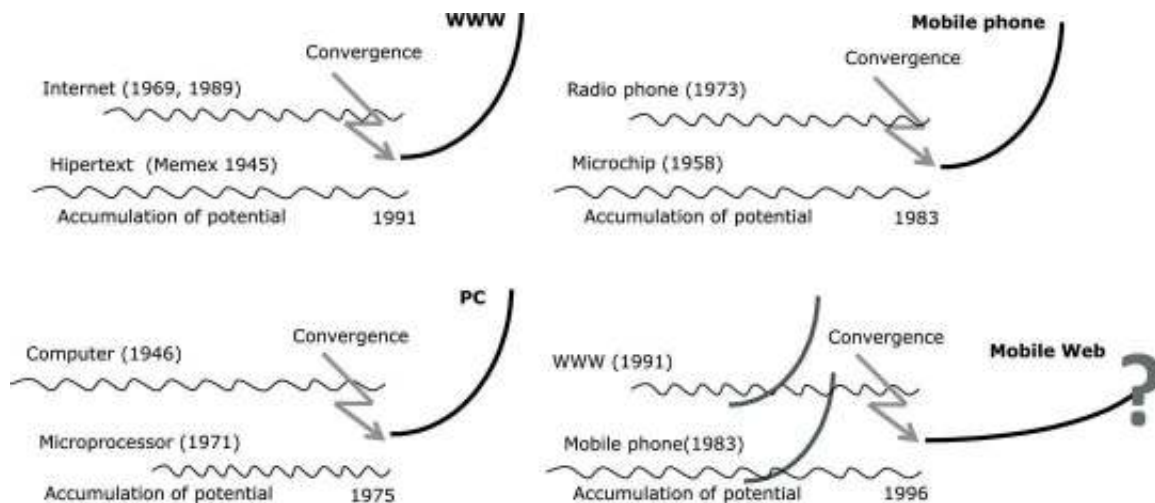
WWW

Convergence

Internet (1969, 1989)

Hipertext (Memex 1945)

Accumulation of potential 1991

Mobile phone

Convergence

Radio phone (1973)

Microchip (1958)

Accumulation of potential 1983

PC

Convergence

Computer (1946)

Microprocessor (1971)

Accumulation of potential 1975

Convergence

Mobile Web

WWW (1991)

?

Mobile phone(1983)

Accumulation of potential 1996